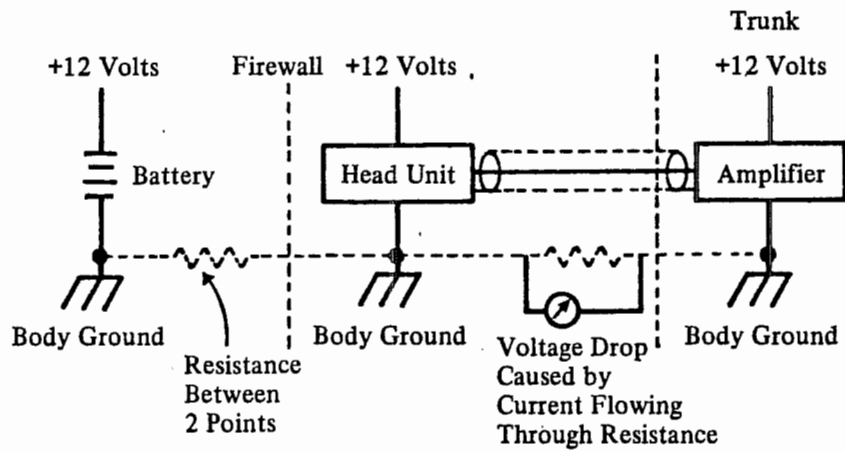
Trunk

+12 Volts

Firewall

+12 Volts

+12 Volts

Battery

Head Unit

Amplifier

Body Ground

Body Ground

Body Ground

Resistance Between 2 Points

Voltage Drop Caused by Current Flowing Through Resistance